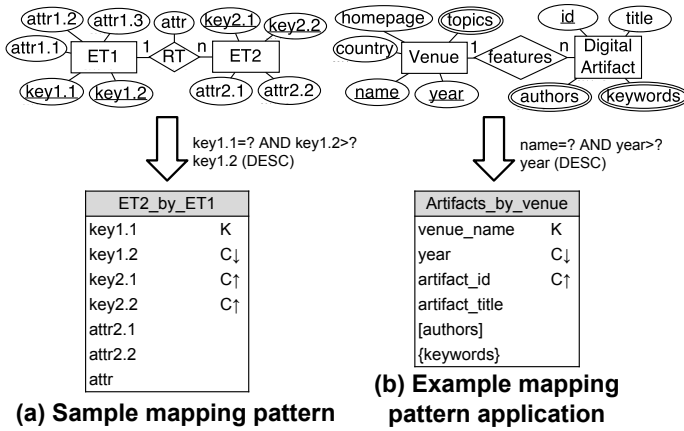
attr1.2 attr1.3 attr key2.1 key2.2
attr1.1 ET1 1 RT n ET2
key1.1 key1.2 attr2.1 attr2.2

key1.1=? AND key1.2>?
key1.2 (DESC)

| ET2_by_ET1 | |
|---|---|
| key1.1 | K |
| key1.2 | C↓ |
| key2.1 | C↑ |
| key2.2 | C↑ |
| attr2.1 | |
| attr2.2 | |
| attr | |

(a) Sample mapping pattern

homepage topics id title
country Venue 1 features n Digital Artifact
name year authors keywords

name=? AND year>?
year (DESC)

| Artifacts_by_venue | |
|---|---|
| venue_name | K |
| year | C↓ |
| artifact_id | C↑ |
| artifact_title | |
| [authors] | |
| {keywords} | |

(b) Example mapping pattern application